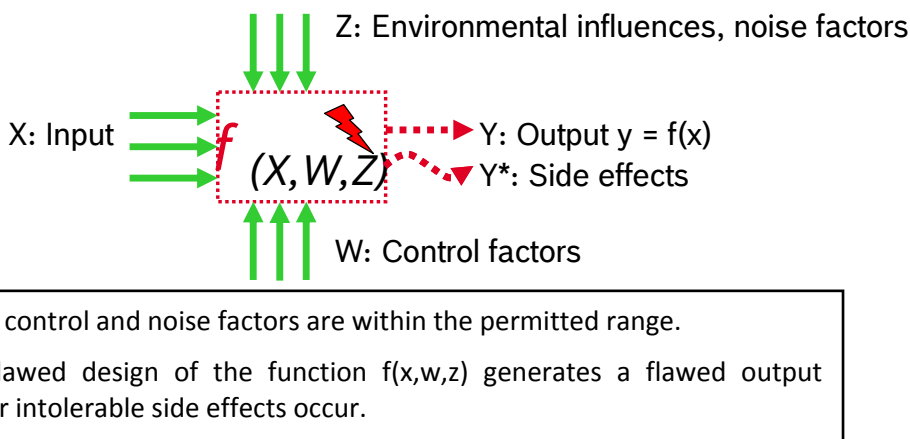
Z: Environmental influences, noise factors

X: Input

$f$ $(X,W,Z)$

Y: Output y = f(x)

Y*: Side effects

W: Control factors

control and noise factors are within the permitted range.

lawed design of the function f(x,w,z) generates a flawed output r intolerable side effects occur.